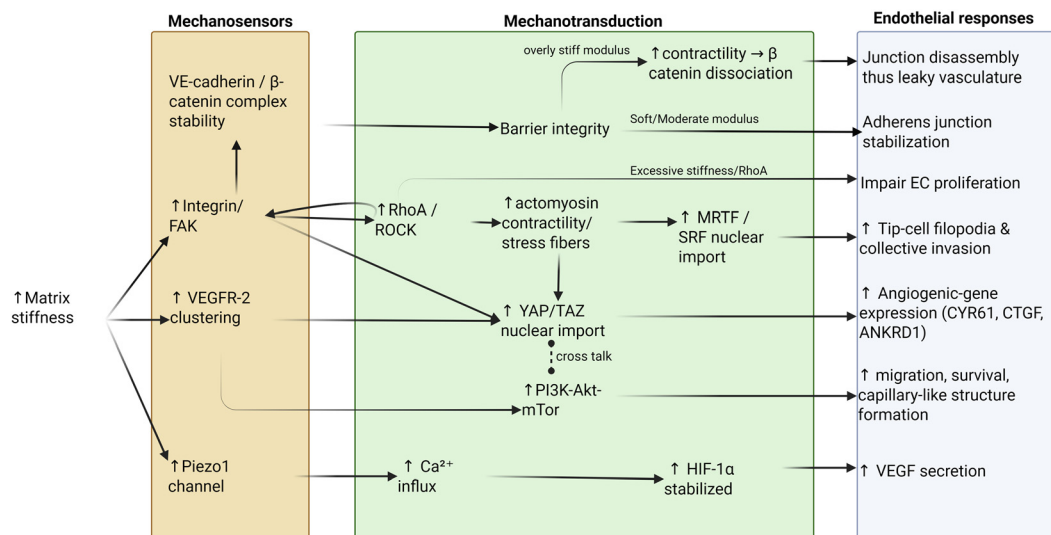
Mechanosensors

Mechanotransduction

Endothelial responses

overly stiff modulus

↑contractility → β catenin dissociation

Junction disassembly thus leaky vasculature

VE-cadherin / β-catenin complex stability

Barrier integrity

Soft/Moderate modulus

Adherens junction stabilization

Excessive stiffness/RhoA

Impair EC proliferation

↑Integrin/ FAK

↑RhoA / ROCK

↑actomyosin contractility/ stress fibers

↑ MRTF / SRF nuclear import

↑ Tip-cell filopodia & collective invasion

↑Matrix stiffness

↑ VEGFR-2 clustering

↑ YAP/TAZ nuclear import

↑ Angiogenic-gene expression (CYR61, CTGF, ANKRD1)

cross talk

↑PI3K-Akt-mTor

↑ migration, survival, capillary-like structure formation

↑Piezo1 channel

↑ $Ca^{2+}$ influx

↑ HIF-1α stabilized

↑ VEGF secretion